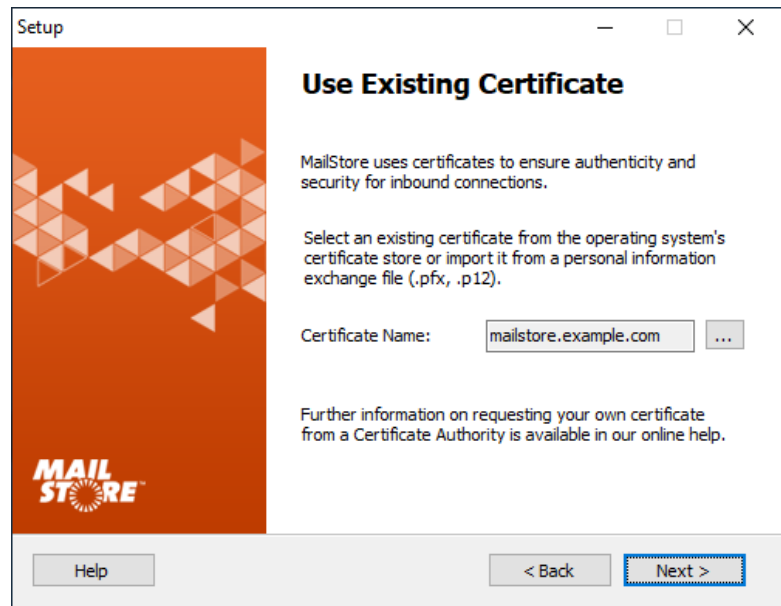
Setup

Use Existing Certificate

MailStore uses certificates to ensure authenticity and security for inbound connections.

Select an existing certificate from the operating system's certificate store or import it from a personal information exchange file (.pfx, .p12).

Certificate Name: mailstore.example.com ...

Further information on requesting your own certificate from a Certificate Authority is available in our online help.

MAIL STORE

Help

< Back

Next >